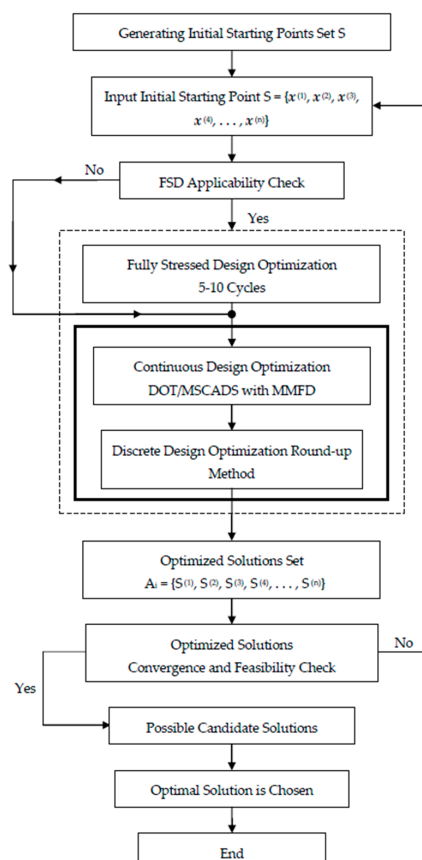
Generating Initial Starting Points Set S

Input Initial Starting Point S = $\{x^{(1)}, x^{(2)}, x^{(3)}, x^{(4)}, \ldots, x^{(n)}\}$

No

FSD Applicability Check

Yes

Fully Stressed Design Optimization 5-10 Cycles

Continuous Design Optimization DOT/MSCADS with MMFD

Discrete Design Optimization Round-up Method

Optimized Solutions Set $A_i = \{S^{(1)}, S^{(2)}, S^{(3)}, S^{(4)}, \ldots, S^{(n)}\}$

Optimized Solutions Convergence and Feasibility Check

No

Yes

Possible Candidate Solutions

Optimal Solution is Chosen

End